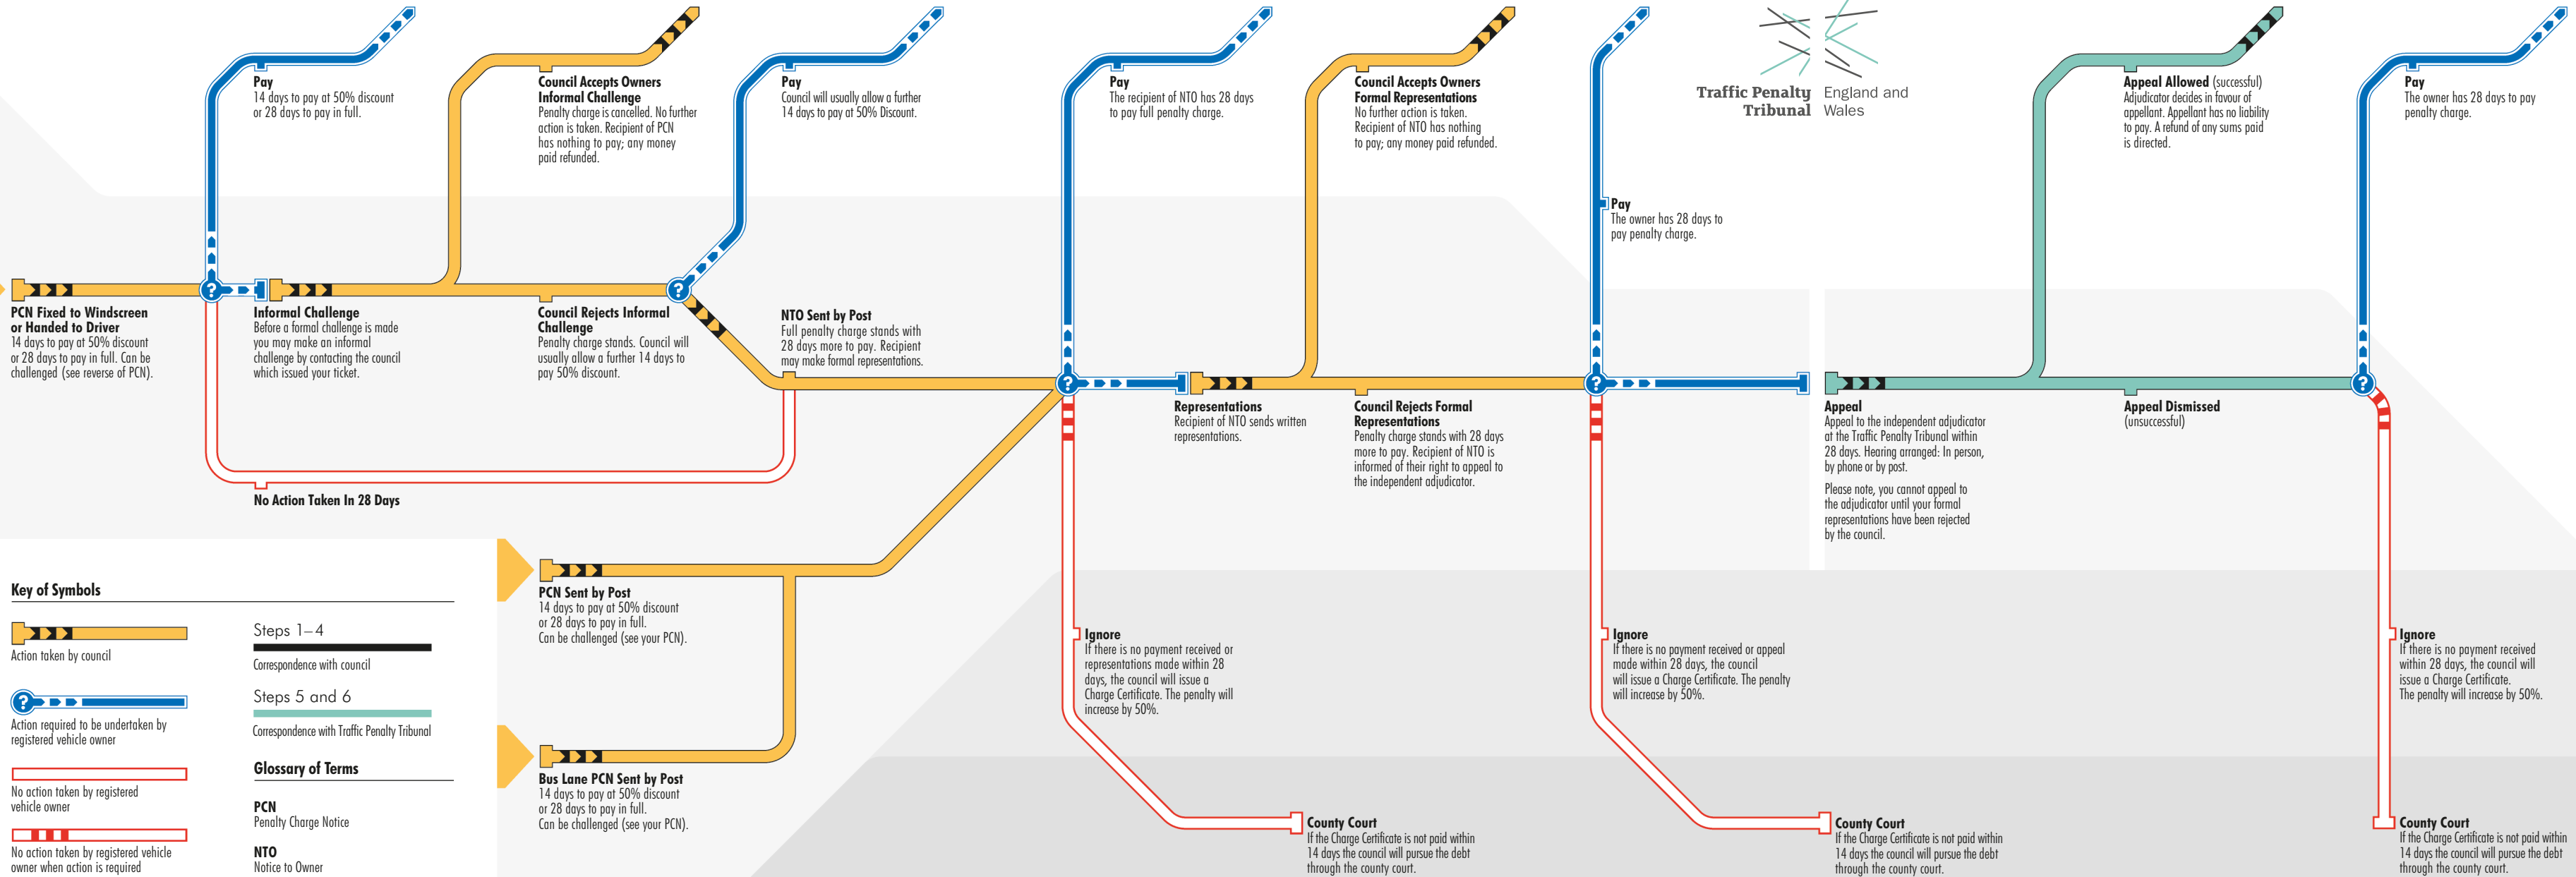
Pay
14 days to pay at 50% discount or 28 days to pay in full.

Council Accepts Owners Informal Challenge
Penalty charge is cancelled. No further action is taken. Recipient of PCN has nothing to pay; any money paid refunded.

Pay
Council will usually allow a further 14 days to pay at 50% Discount.

Pay
The recipient of NTO has 28 days to pay full penalty charge.

Council Accepts Owners Formal Representations
No further action is taken. Recipient of NTO has nothing to pay; any money paid refunded.

Traffic Penalty Tribunal England and Wales

Appeal Allowed (successful)
Adjudicator decides in favour of appellant. Appellant has no liability to pay. A refund of any sums paid is directed.

Pay
The owner has 28 days to pay penalty charge.

Pay
The owner has 28 days to pay penalty charge.

PCN Fixed to Windscreen or Handed to Driver
14 days to pay at 50% discount or 28 days to pay in full. Can be challenged (see reverse of PCN).

Informal Challenge
Before a formal challenge is made you may make an informal challenge by contacting the council which issued your ticket.

Council Rejects Informal Challenge
Penalty charge stands. Council will usually allow a further 14 days to pay 50% discount.

NTO Sent by Post
Full penalty charge stands with 28 days more to pay. Recipient may make formal representations.

Representations
Recipient of NTO sends written representations.

Council Rejects Formal Representations
Penalty charge stands with 28 days more to pay. Recipient of NTO is informed of their right to appeal to the independent adjudicator.

Appeal
Appeal to the independent adjudicator at the Traffic Penalty Tribunal within 28 days. Hearing arranged: In person, by phone or by post.

Please note, you cannot appeal to the adjudicator until your formal representations have been rejected by the council.

Appeal Dismissed
(unsuccessful)

No Action Taken In 28 Days

Key of Symbols

Action taken by council

Steps 1–4
Correspondence with council

Steps 5 and 6
Correspondence with Traffic Penalty Tribunal

Action required to be undertaken by registered vehicle owner

Glossary of Terms

No action taken by registered vehicle owner

PCN
Penalty Charge Notice

No action taken by registered vehicle owner when action is required

NTO
Notice to Owner

PCN Sent by Post
14 days to pay at 50% discount or 28 days to pay in full.
Can be challenged (see your PCN).

Bus Lane PCN Sent by Post
14 days to pay at 50% discount or 28 days to pay in full.
Can be challenged (see your PCN).

Ignore
If there is no payment received or representations made within 28 days, the council will issue a Charge Certificate. The penalty will increase by 50%.

Ignore
If there is no payment received or appeal made within 28 days, the council will issue a Charge Certificate. The penalty will increase by 50%.

Ignore
If there is no payment received within 28 days, the council will issue a Charge Certificate.
The penalty will increase by 50%.

County Court
If the Charge Certificate is not paid within 14 days the council will pursue the debt through the county court.

County Court
If the Charge Certificate is not paid within 14 days the council will pursue the debt through the county court.

County Court
If the Charge Certificate is not paid within 14 days the council will pursue the debt through the county court.